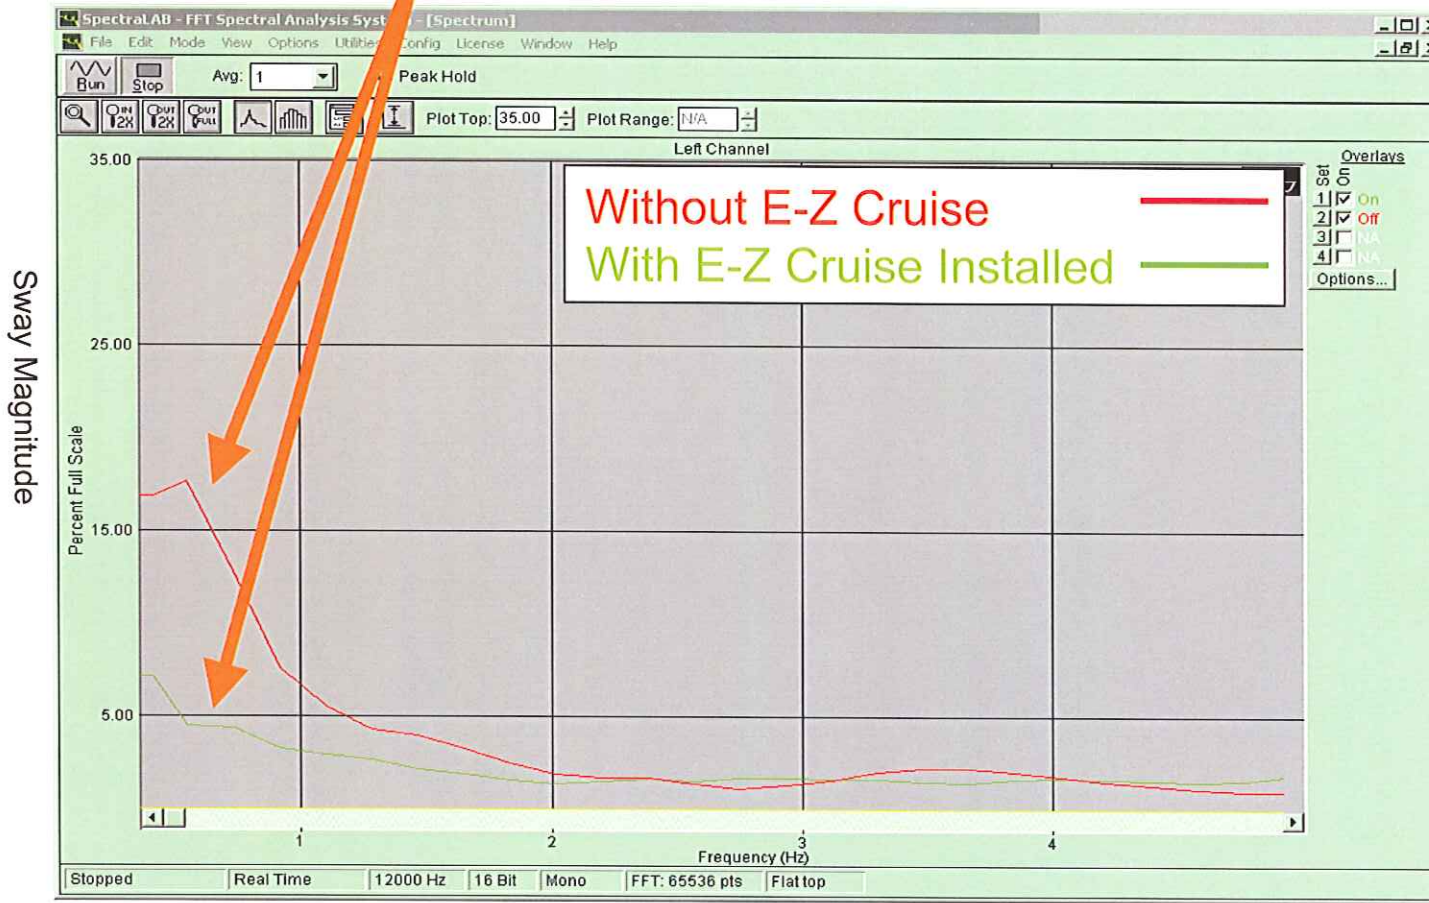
SpectraLAB - FFT Spectral Analysis Syst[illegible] - [Spectrum]

File Edit Mode View Options Utilities Config License Window Help

Run Stop Avg: 1 Peak Hold

Plot Top: 35.00 Plot Range: N/A

Left Channel

Without E-Z Cruise

With E-Z Cruise Installed

Overlays

Set On

1 On
2 Off
3 NA
4 NA

Options...

Sway Magnitude

Percent Full Scale

35.00

25.00

15.00

5.00

1

2

3

4

Frequency (Hz)

Stopped | Real Time | 12000 Hz | 16 Bit | Mono | FFT: 65536 pts | Flat top